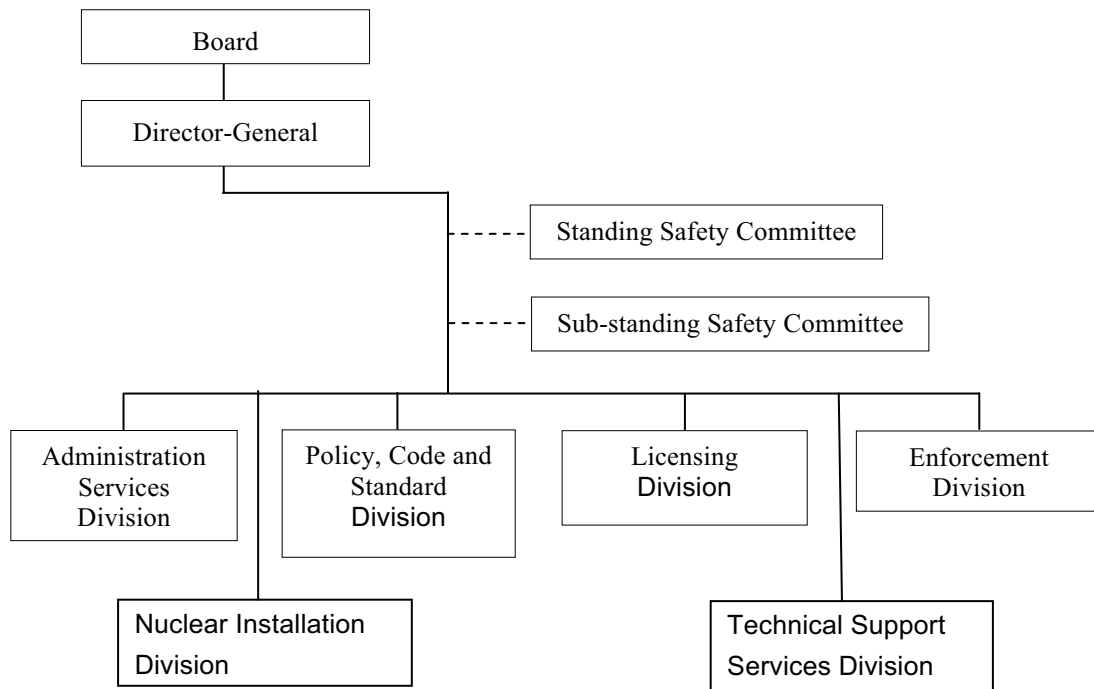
Board

Director-General

Standing Safety Committee

Sub-standing Safety Committee

Administration Services Division

Policy, Code and Standard Division

Licensing Division

Enforcement Division

Nuclear Installation Division

Technical Support Services Division